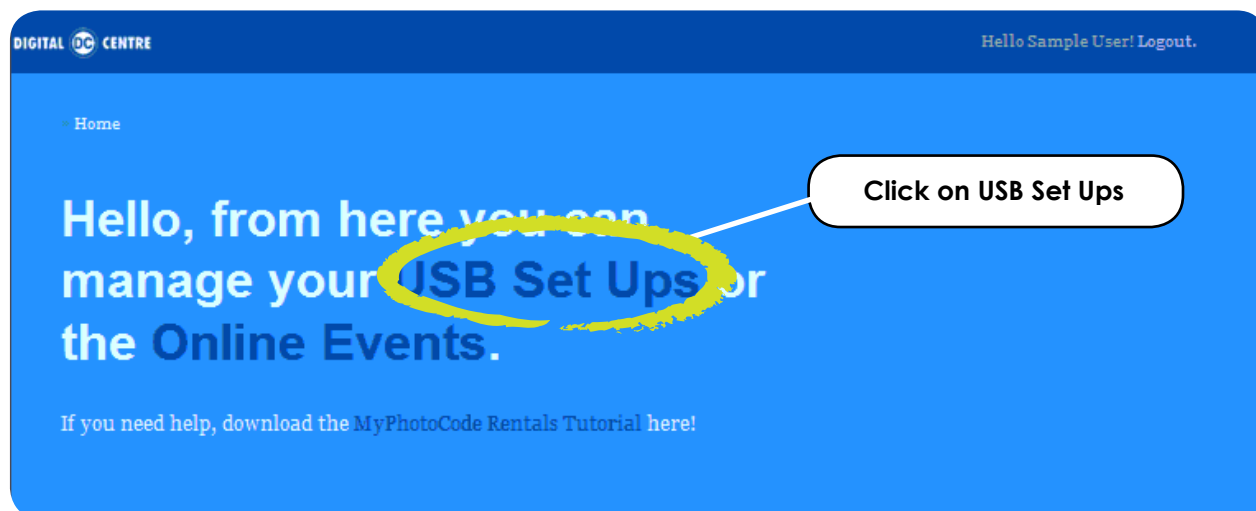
DIGITAL DC CENTRE

Hello Sample User! Logout.

» Home

Click on USB Set Ups

Hello, from here you can manage your USB Set Ups or the Online Events.

If you need help, download the MyPhotoCode Rentals Tutorial here!